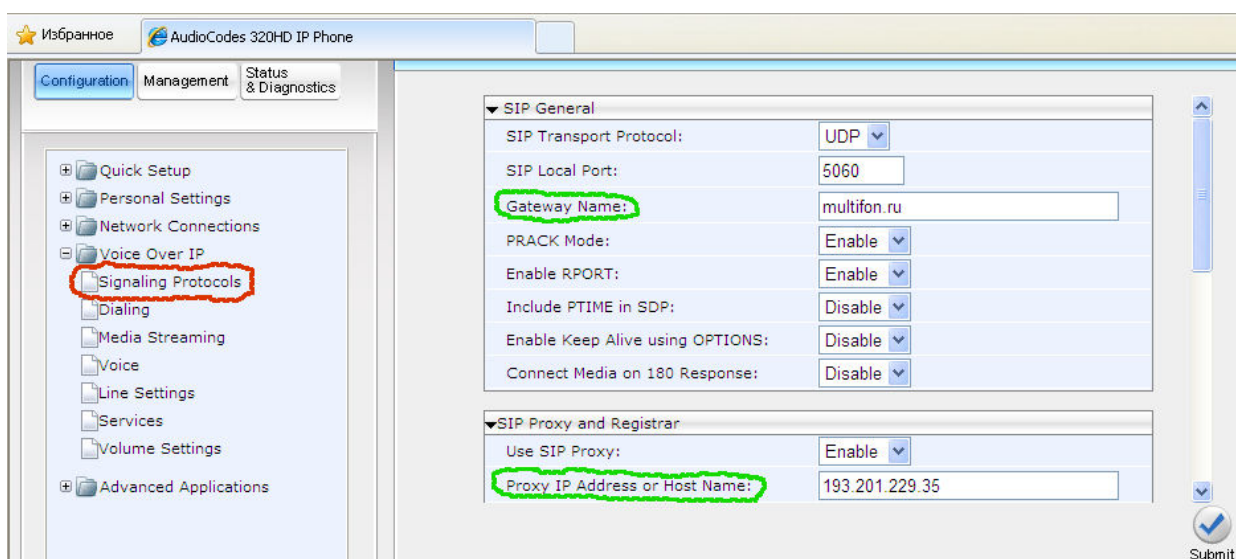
Избранное
AudioCodes 320HD IP Phone

Configuration
Management
Status & Diagnostics

Quick Setup
Personal Settings
Network Connections
Voice Over IP
Signaling Protocols
Dialing
Media Streaming
Voice
Line Settings
Services
Volume Settings
Advanced Applications

SIP General

| | |
|---|---|
| SIP Transport Protocol: | UDP |
| SIP Local Port: | 5060 |
| Gateway Name: | multifon.ru |
| PRACK Mode: | Enable |
| Enable RPORT: | Enable |
| Include PTIME in SDP: | Disable |
| Enable Keep Alive using OPTIONS: | Disable |
| Connect Media on 180 Response: | Disable |

SIP Proxy and Registrar

| | |
|---|---|
| Use SIP Proxy: | Enable |
| Proxy IP Address or Host Name: | 193.201.229.35 |

Submit